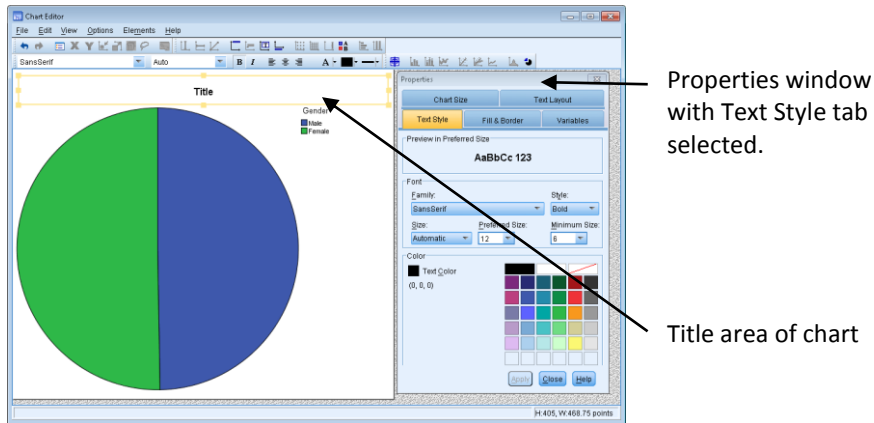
Chart Editor

File Edit View Options Elements Help

SansSerif Auto B I A

Title

Gender
Male
Female

Properties

Chart Size Text Layout
Text Style Fill & Border Variables

Preview in Preferred Size
AaBbCc 123

Font
Family: Style:
SansSerif Bold
Size: Preferred Size: Minimum Size:
Automatic 12 6

Color
Text Color
(0, 0, 0)

Apply Close Help

H:405, W:468.75 points

Properties window with Text Style tab selected.

Title area of chart